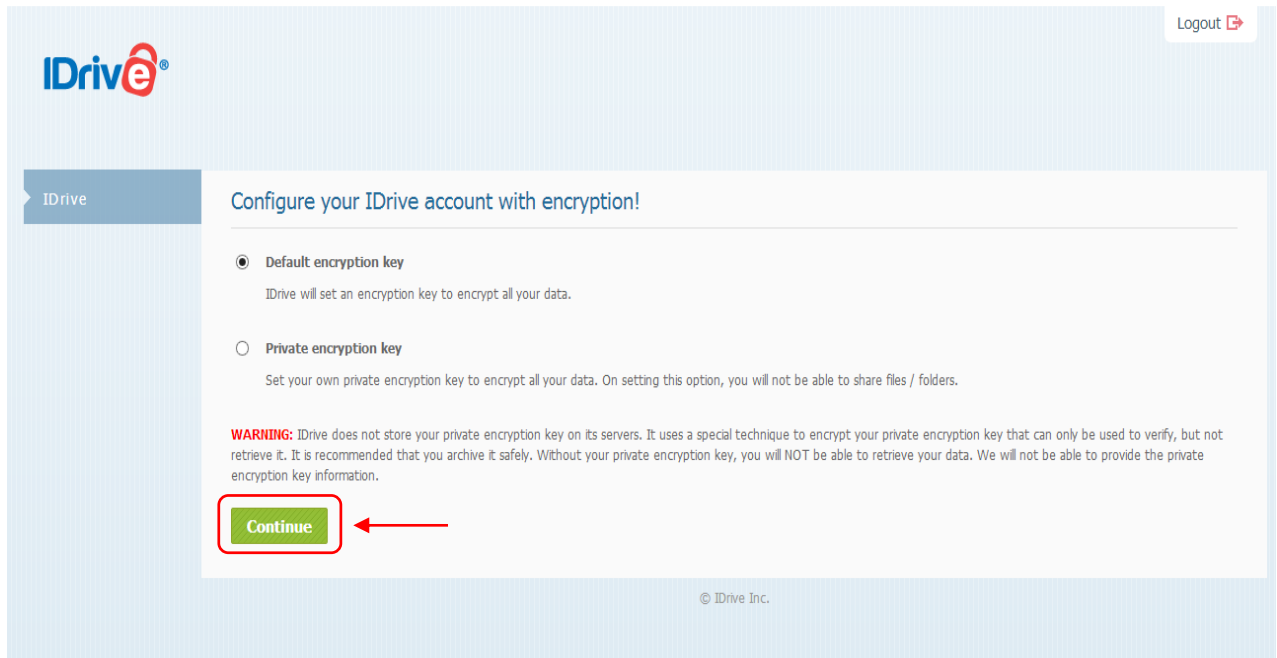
Logout

IDrive®

IDrive

Configure your IDrive account with encryption!

Default encryption key

IDrive will set an encryption key to encrypt all your data.

Private encryption key

Set your own private encryption key to encrypt all your data. On setting this option, you will not be able to share files / folders.

WARNING: IDrive does not store your private encryption key on its servers. It uses a special technique to encrypt your private encryption key that can only be used to verify, but not retrieve it. It is recommended that you archive it safely. Without your private encryption key, you will NOT be able to retrieve your data. We will not be able to provide the private encryption key information.

Continue

© IDrive Inc.